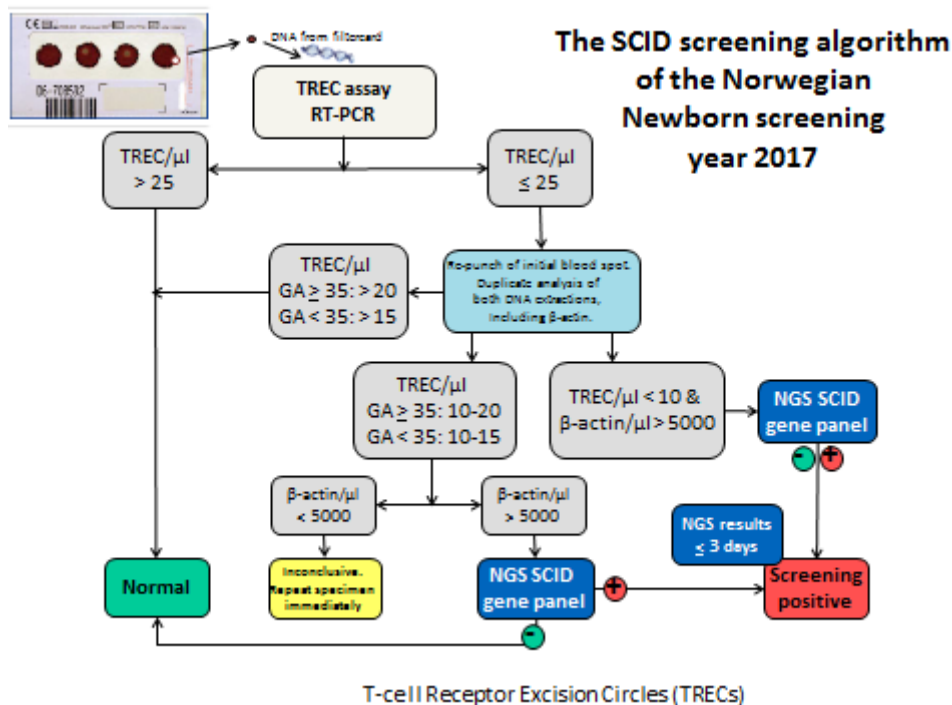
CE
06-709532

DNA from filtercard

The SCID screening algorithm of the Norwegian Newborn screening year 2017

TREC assay RT-PCR

TREC/µl > 25

TREC/µl ≤ 25

TREC/µl GA $\geq$ 35: > 20 GA < 35: > 15

Re-punch of initial blood spot. Duplicate analysis of both DNA extractions, including β-actin.

TREC/µl GA $\geq$ 35: 10-20 GA < 35: 10-15

TREC/µl < 10 & β-actin/µl > 5000

NGS SCID gene panel

β-actin/µl < 5000

β-actin/µl > 5000

NGS results ≤ 3 days

Normal

Inconclusive. Repeat specimen immediately

NGS SCID gene panel

Screening positive

T-cell Receptor Excision Circles (TRECs)